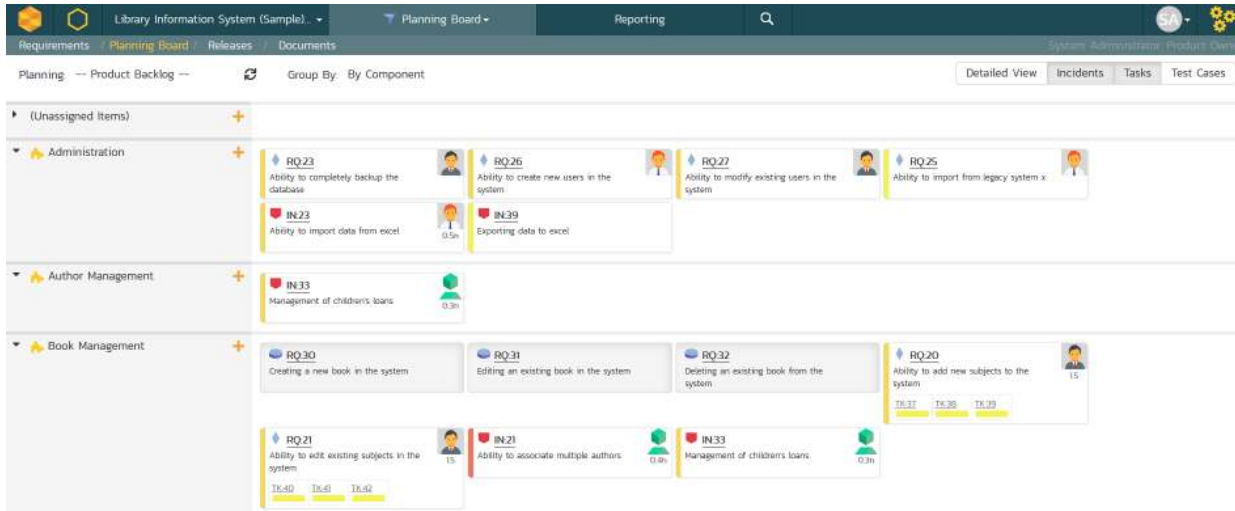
Library Information System (Sample)... ▾ Planning Board ▾ Reporting SA ▾

Requirements / Planning Board / Releases / Documents System Administrator Product Own

Planning -- Product Backlog -- Group By: By Component

Detailed View Incidents Tasks Test Cases

(Unassigned Items) +

Administration +

RQ:23
Ability to completely backup the database

RQ:26
Ability to create new users in the system

RQ:27
Ability to modify existing users in the system

RQ:25
Ability to import from legacy system x

IN:23
Ability to import data from excel
0.5h

IN:39
Exporting data to excel

Author Management +

IN:33
Management of children's loans
0.3h

Book Management +

RQ:30
Creating a new book in the system

RQ:31
Editing an existing book in the system

RQ:32
Deleting an existing book from the system

RQ:20
Ability to add new subjects to the system
15
TK:37 TK:38 TK:39

RQ:21
Ability to edit existing subjects in the system
15
TK:40 TK:41 TK:42

IN:21
Ability to associate multiple authors
0.8h

IN:33
Management of children's loans
0.3h